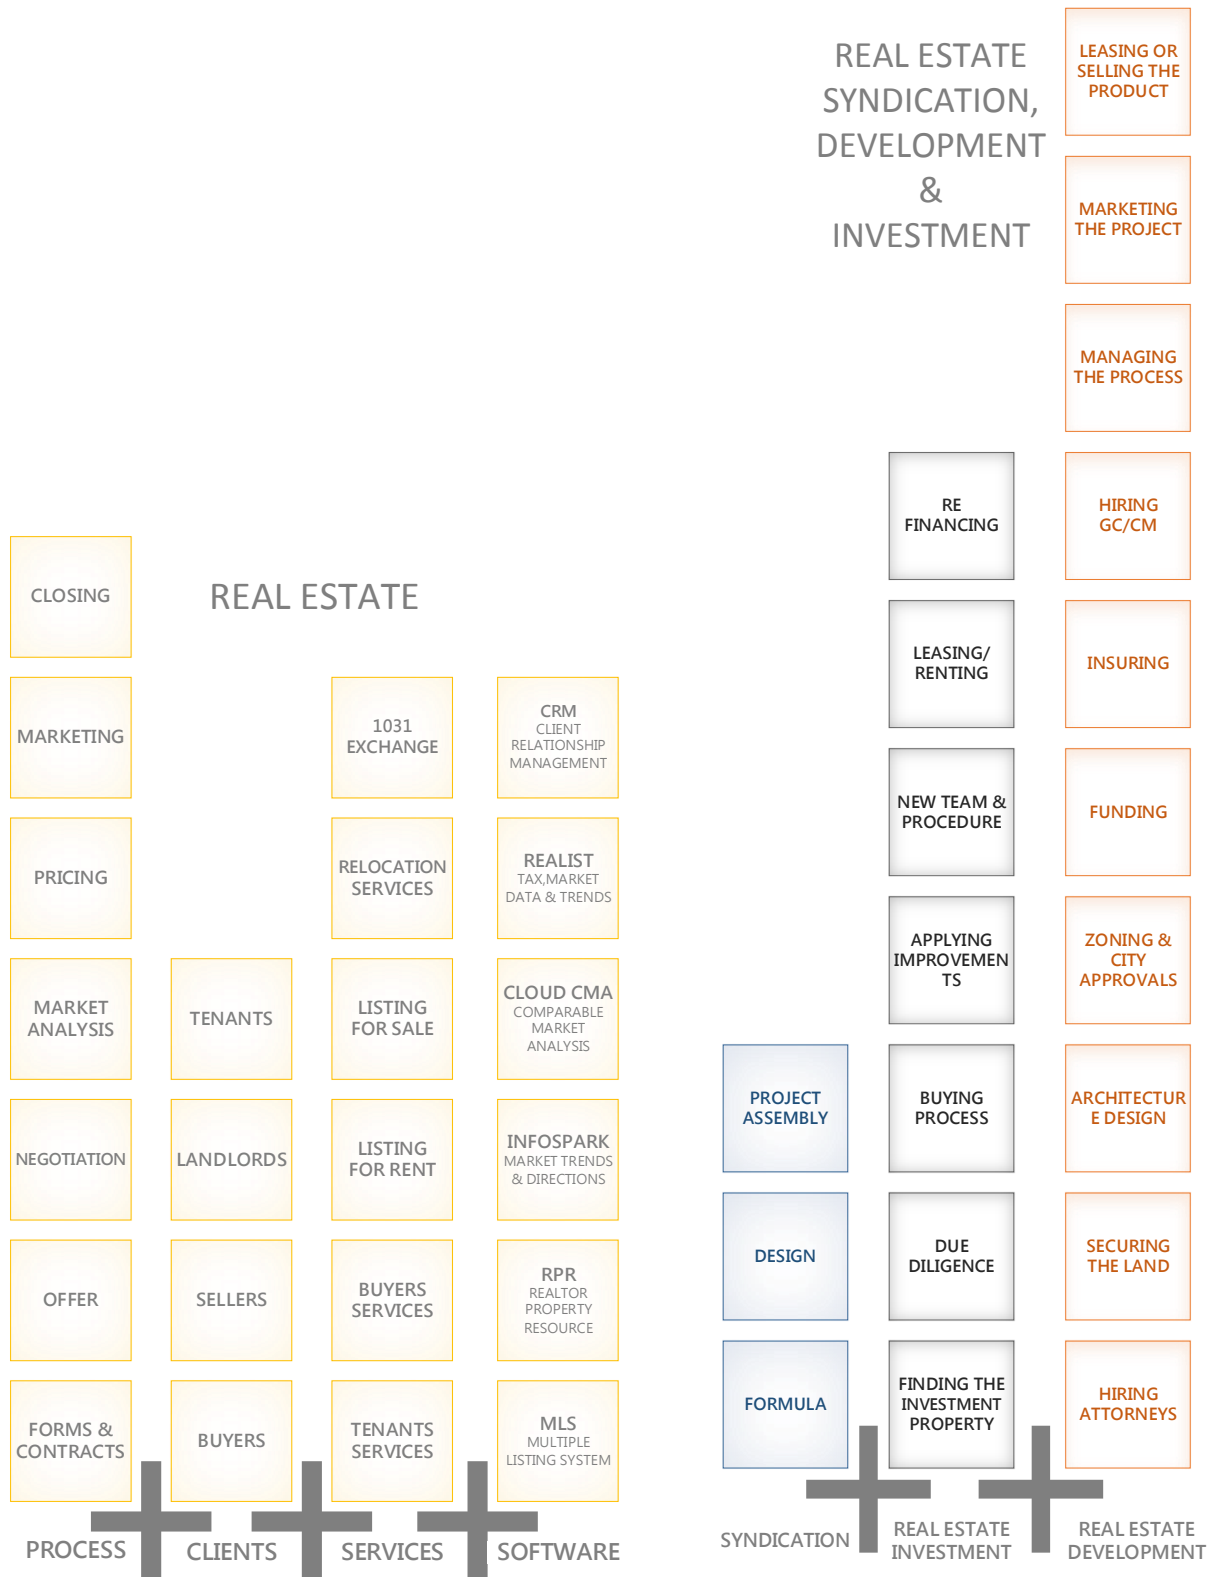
REAL ESTATE SYNDICATION, DEVELOPMENT & INVESTMENT

LEASING OR SELLING THE PRODUCT

MARKETING THE PROJECT

MANAGING THE PROCESS

RE FINANCING

HIRING GC/CM

REAL ESTATE

CLOSING

LEASING/ RENTING

INSURING

MARKETING

1031 EXCHANGE

CRM CLIENT RELATIONSHIP MANAGEMENT

NEW TEAM & PROCEDURE

FUNDING

PRICING

RELOCATION SERVICES

REALIST TAX,MARKET DATA & TRENDS

APPLYING IMPROVEMEN TS

ZONING & CITY APPROVALS

MARKET ANALYSIS

TENANTS

LISTING FOR SALE

CLOUD CMA COMPARABLE MARKET ANALYSIS

PROJECT ASSEMBLY

BUYING PROCESS

ARCHITECTUR E DESIGN

NEGOTIATION

LANDLORDS

LISTING FOR RENT

INFOSPARK MARKET TRENDS & DIRECTIONS

DESIGN

DUE DILIGENCE

SECURING THE LAND

OFFER

SELLERS

BUYERS SERVICES

RPR REALTOR PROPERTY RESOURCE

FORMULA

FINDING THE INVESTMENT PROPERTY

HIRING ATTORNEYS

FORMS & CONTRACTS

BUYERS

TENANTS SERVICES

MLS MULTIPLE LISTING SYSTEM

PROCESS

CLIENTS

SERVICES

SOFTWARE

SYNDICATION

REAL ESTATE INVESTMENT

REAL ESTATE DEVELOPMENT